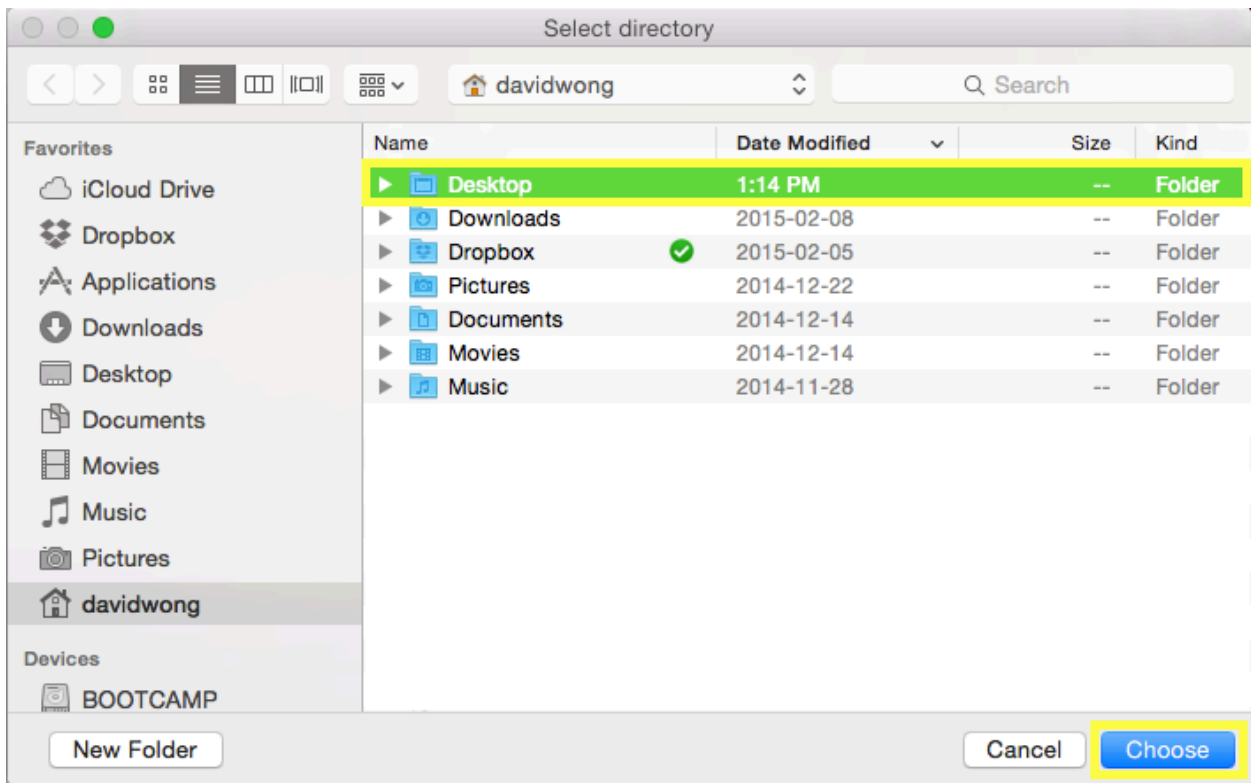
Select directory

davidwong

Search

Favorites
iCloud Drive
Dropbox
Applications
Downloads
Desktop
Documents
Movies
Music
Pictures
davidwong

Devices
BOOTCAMP

| Name | Date Modified | Size | Kind |
|---|---|---|---|
| Desktop | 1:14 PM | -- | Folder |
| Downloads | 2015-02-08 | -- | Folder |
| Dropbox | 2015-02-05 | -- | Folder |
| Pictures | 2014-12-22 | -- | Folder |
| Documents | 2014-12-14 | -- | Folder |
| Movies | 2014-12-14 | -- | Folder |
| Music | 2014-11-28 | -- | Folder |

New Folder

Cancel

Choose